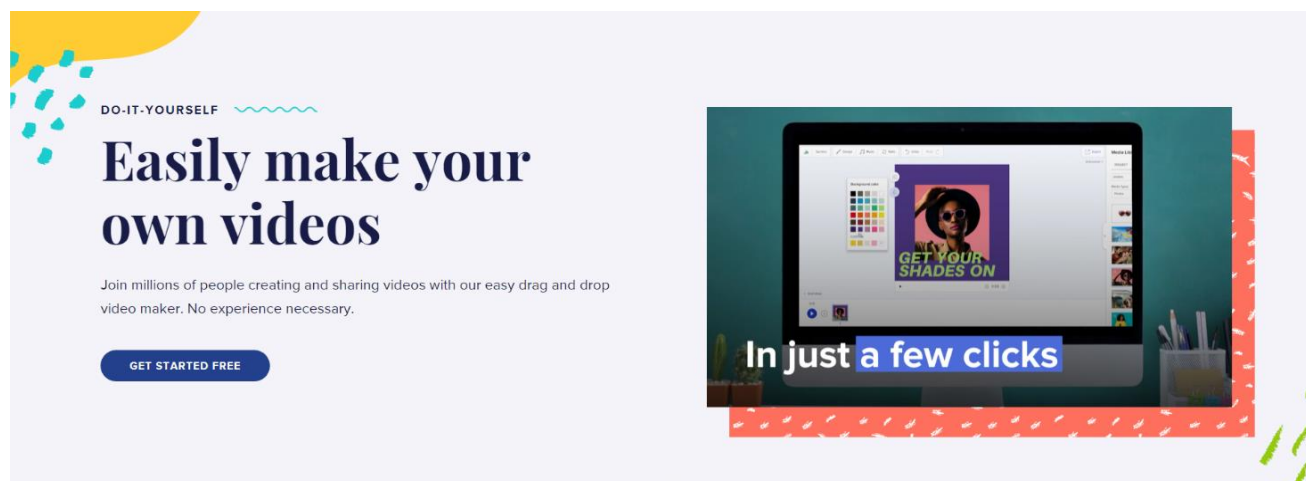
DO-IT-YOURSELF

Easily make your own videos

Join millions of people creating and sharing videos with our easy drag and drop video maker. No experience necessary.

GET STARTED FREE

GET YOUR SHADES ON

In just a few clicks